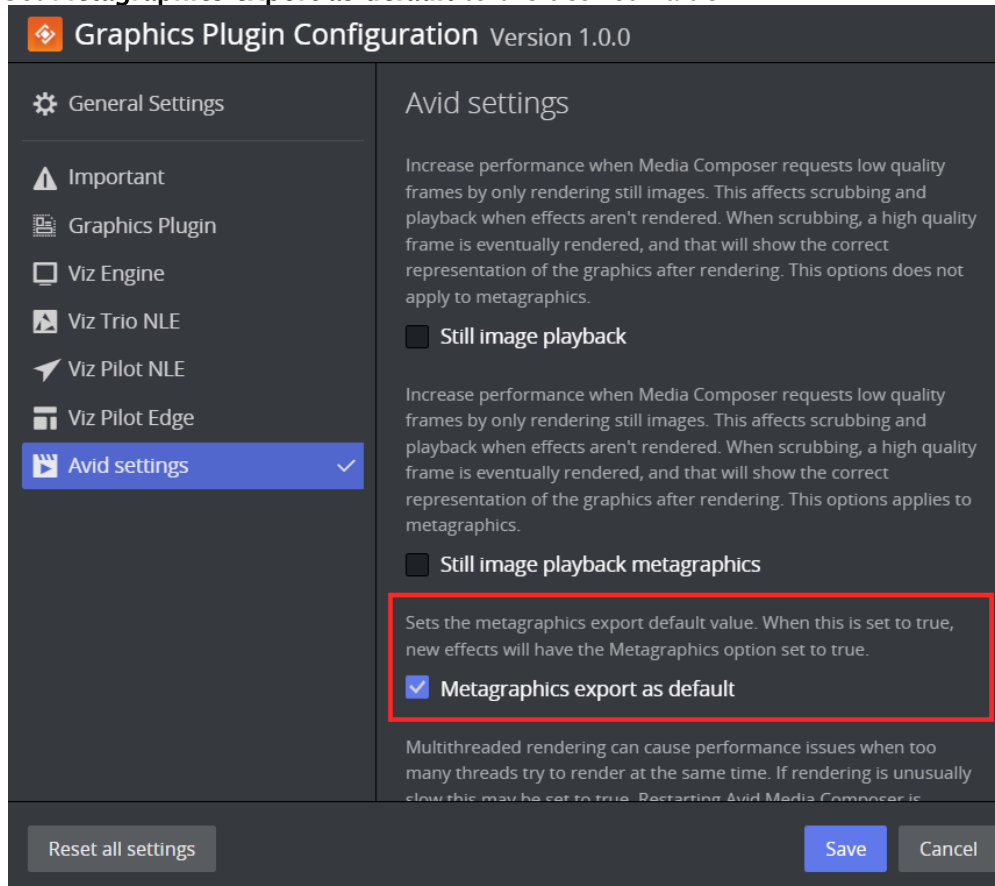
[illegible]

Graphics Plugin Configuration Version 1.0.0

General Settings

Important

Graphics Plugin

Viz Engine

Viz Trio NLE

Viz Pilot NLE

Viz Pilot Edge

Avid settings

Avid settings

Increase performance when Media Composer requests low quality frames by only rendering still images. This affects scrubbing and playback when effects aren't rendered. When scrubbing, a high quality frame is eventually rendered, and that will show the correct representation of the graphics after rendering. This options does not apply to metagraphics.

Still image playback

Increase performance when Media Composer requests low quality frames by only rendering still images. This affects scrubbing and playback when effects aren't rendered. When scrubbing, a high quality frame is eventually rendered, and that will show the correct representation of the graphics after rendering. This options applies to metagraphics.

Still image playback metagraphics

Sets the metagraphics export default value. When this is set to true, new effects will have the Metagraphics option set to true.

Metagraphics export as default

Multithreaded rendering can cause performance issues when too many threads try to render at the same time. If rendering is unusually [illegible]

Reset all settings

Save

Cancel